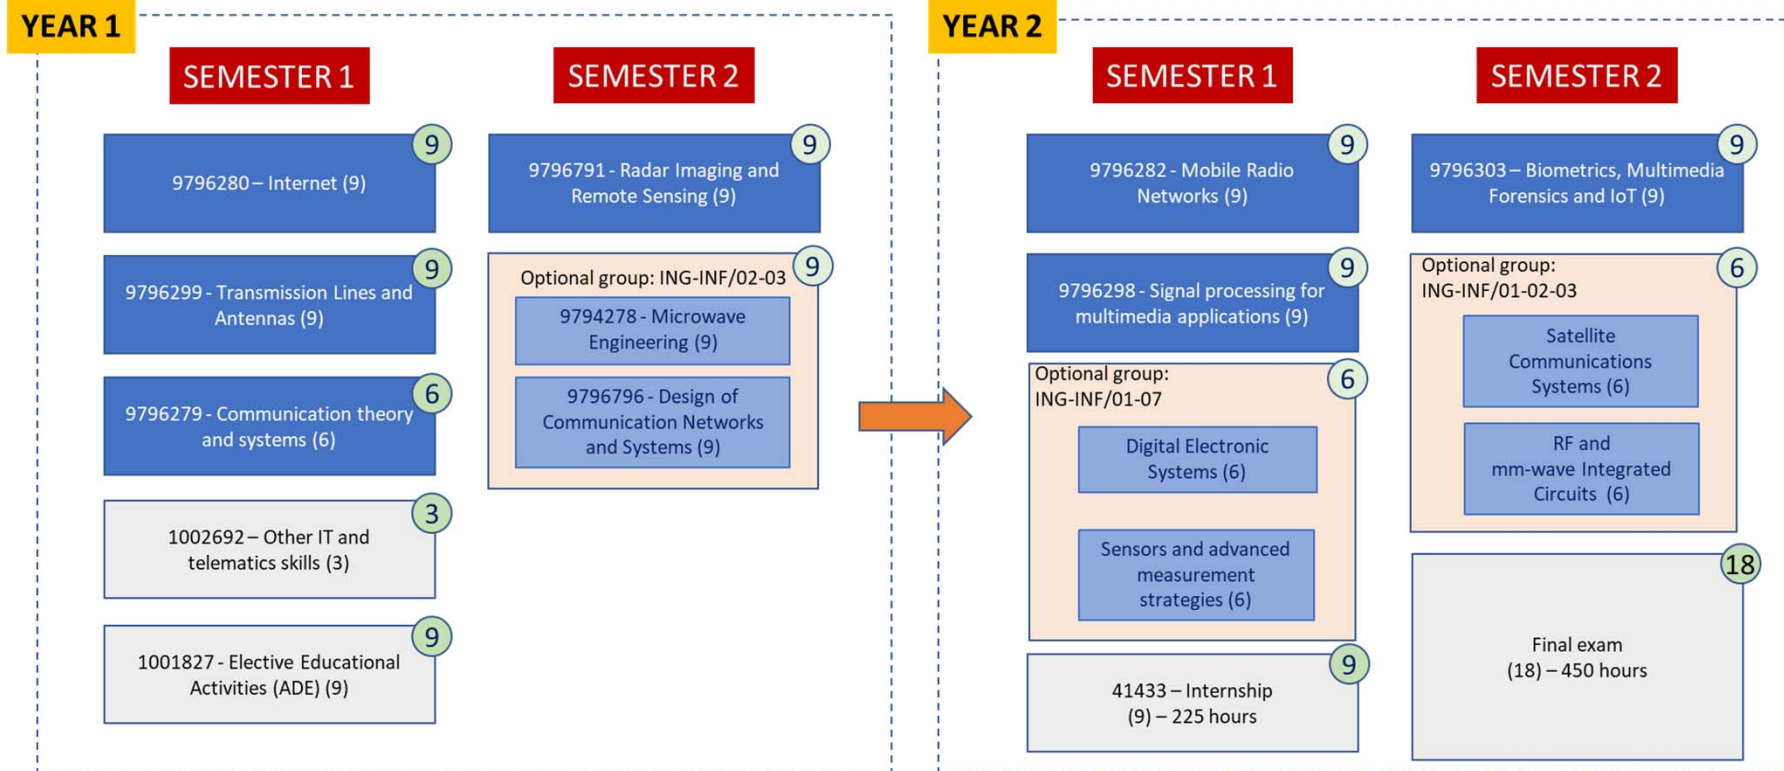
YEAR 1

SEMESTER 1

9

9796280 – Internet (9)

9

9796299 - Transmission Lines and Antennas (9)

6

9796279 - Communication theory and systems (6)

3

1002692 – Other IT and telematics skills (3)

9

1001827 - Elective Educational Activities (ADE) (9)

SEMESTER 2

9

9796791 - Radar Imaging and Remote Sensing (9)

9

Optional group: ING-INF/02-03

9794278 - Microwave Engineering (9)

9796796 - Design of Communication Networks and Systems (9)

YEAR 2

SEMESTER 1

9

9796282 - Mobile Radio Networks (9)

9

9796298 - Signal processing for multimedia applications (9)

6

Optional group: ING-INF/01-07

Digital Electronic Systems (6)

Sensors and advanced measurement strategies (6)

9

41433 – Internship (9) – 225 hours

SEMESTER 2

9

9796303 – Biometrics, Multimedia Forensics and IoT (9)

6

Optional group: ING-INF/01-02-03

Satellite Communications Systems (6)

RF and mm-wave Integrated Circuits (6)

18

Final exam (18) – 450 hours